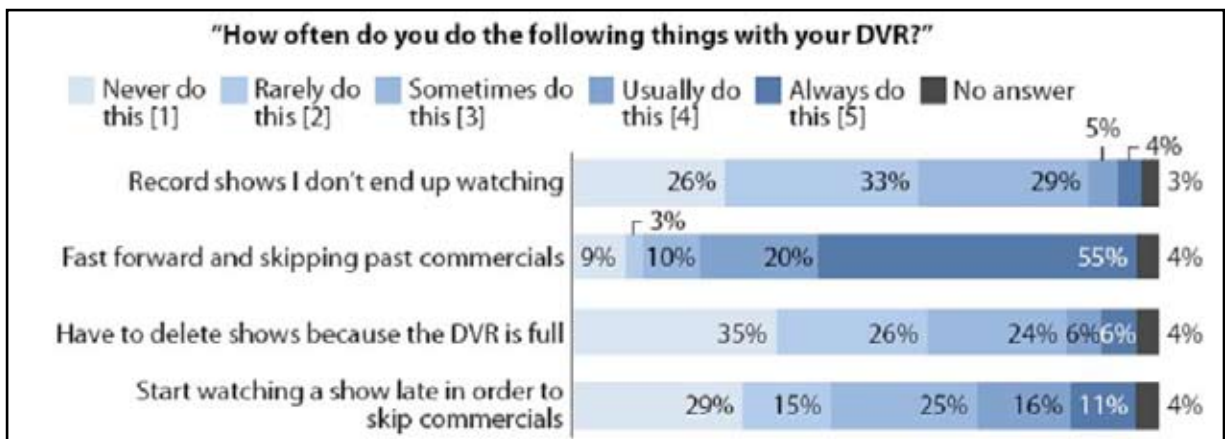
"How often do you do the following things with your DVR?"

Never do this [1]
Rarely do this [2]
Sometimes do this [3]
Usually do this [4]
Always do this [5]
No answer

Record shows I don't end up watching 26% 33% 29% 5% 4% 3%

Fast forward and skipping past commercials 9% 3% 10% 20% 55% 4%

Have to delete shows because the DVR is full 35% 26% 24% 6% 6% 4%

Start watching a show late in order to skip commercials 29% 15% 25% 16% 11% 4%